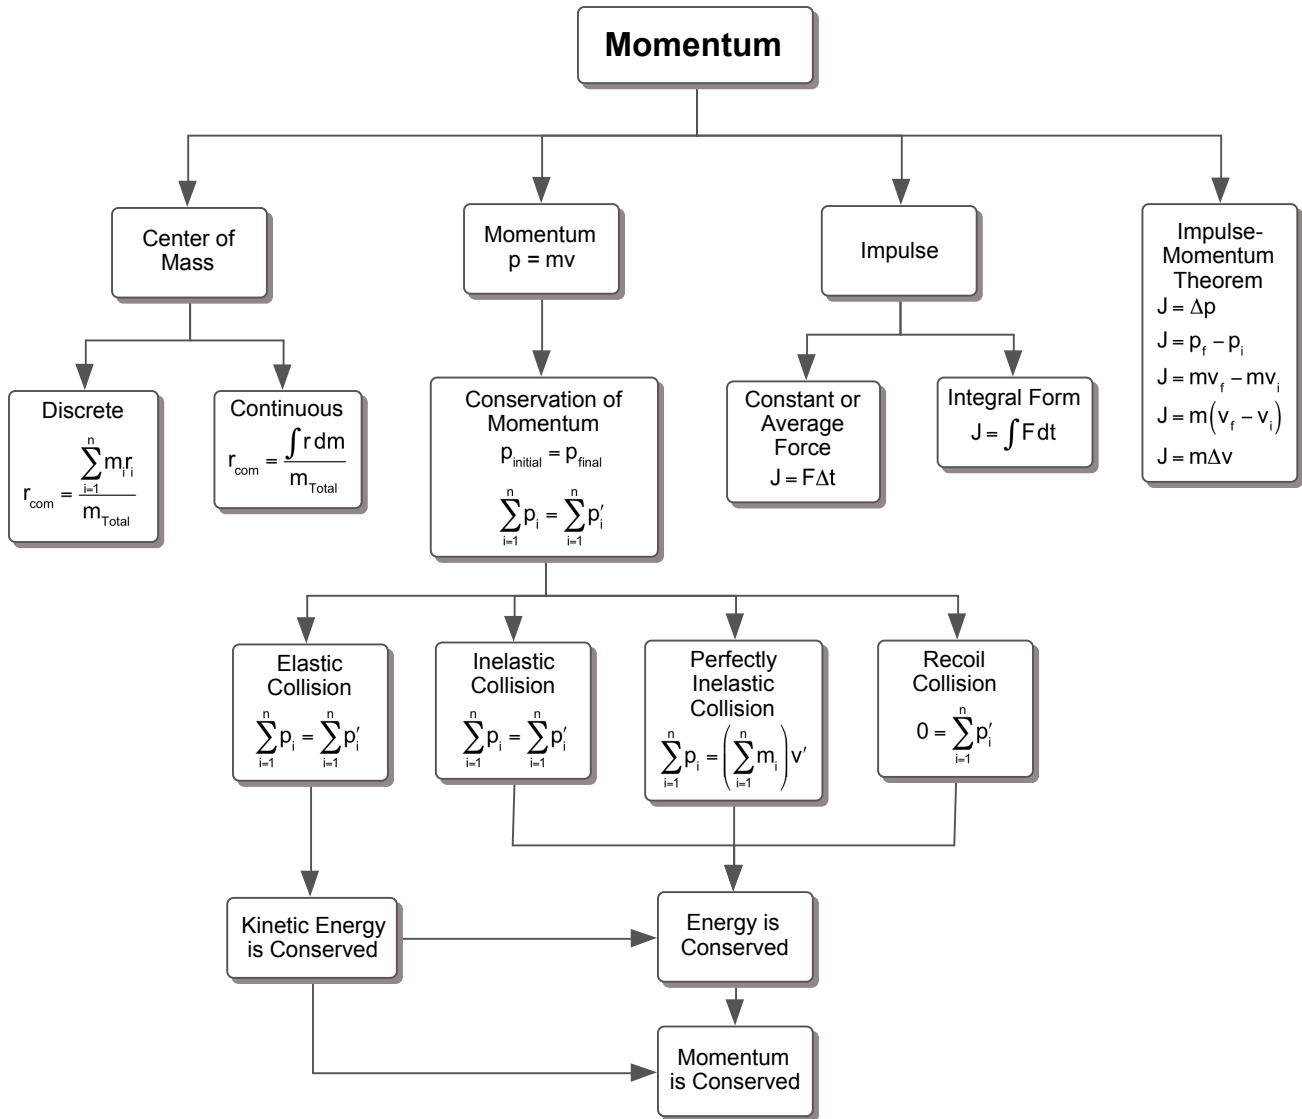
Momentum

Center of Mass

Momentum
$p = mv$

Impulse

Impulse-Momentum Theorem
$J = \Delta p$
$J = p_f - p_i$
$J = mv_f - mv_i$
$J = m\left(v_f - v_i\right)$
$J = m\Delta v$

Discrete
$r_{com} = \frac{\sum_{i=1}^{n} m_i r_i}{m_{Total}}$

Continuous
$r_{com} = \frac{\int r\,dm}{m_{Total}}$

Conservation of Momentum
$p_{initial} = p_{final}$
$\sum_{i=1}^{n} p_i = \sum_{i=1}^{n} p_i'$

Constant or Average Force
$J = F\Delta t$

Integral Form
$J = \int F\,dt$

Elastic Collision
$\sum_{i=1}^{n} p_i = \sum_{i=1}^{n} p_i'$

Inelastic Collision
$\sum_{i=1}^{n} p_i = \sum_{i=1}^{n} p_i'$

Perfectly Inelastic Collision
$\sum_{i=1}^{n} p_i = \left(\sum_{i=1}^{n} m_i\right) v'$

Recoil Collision
$0 = \sum_{i=1}^{n} p_i'$

Kinetic Energy is Conserved

Energy is Conserved

Momentum is Conserved